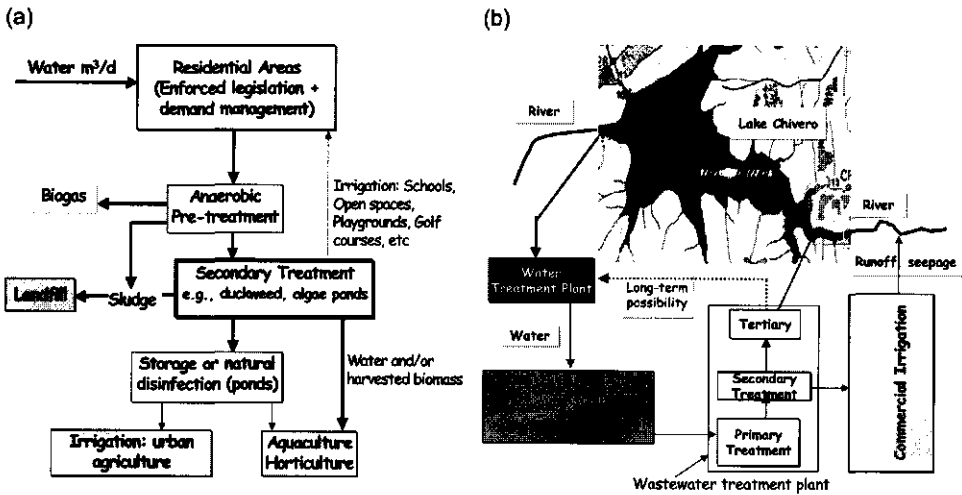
(a)

Water m³/d

Residential Areas (Enforced legislation + demand management)

Biogas

Anaerobic Pre-treatment

Irrigation: Schools, Open spaces, Playgrounds, Golf courses, etc

Landfill

Sludge

Secondary Treatment e.g., duckweed, algae ponds

Storage or natural disinfection (ponds)

Water and/or harvested biomass

Irrigation: urban agriculture

Aquaculture Horticulture

(b)

River

Lake Chivero

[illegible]

River

Water Treatment Plant

Long-term possibility

Runoff seepage

Water

Tertiary

Secondary Treatment

Primary Treatment

Commercial Irrigation

Wastewater treatment plant